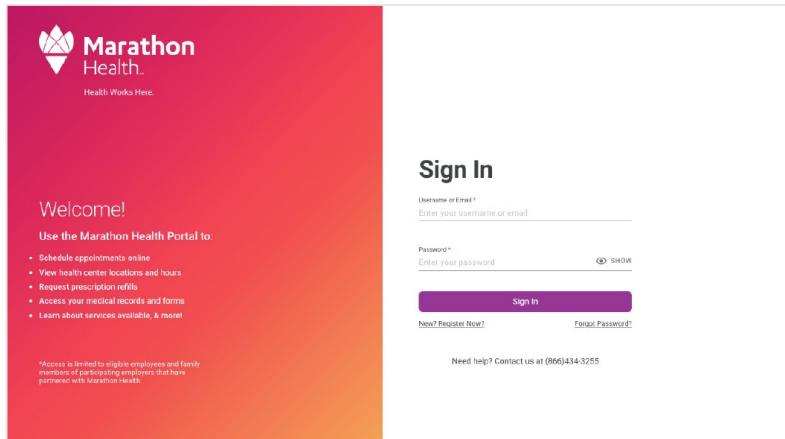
Marathon Health™

Health Works Here.

Welcome!

Use the Marathon Health Portal to:

- Schedule appointments online
- View health center locations and hours
- Request prescription refills
- Access your medical records and forms
- Learn about services available, & more!

*Access is limited to eligible employees and family members of participating employers that have partnered with Marathon Health.

Sign In

Username or Email *

Enter your username or email

Password *

Enter your password

SHOW

Sign In

New? Register Now?

Forgot Password?

Need help? Contact us at (866)434-3255